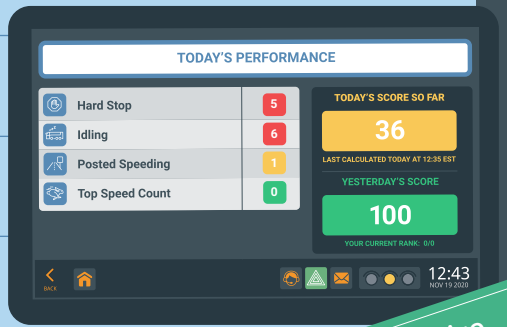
TODAY'S PERFORMANCE

| Hard Stop | 5 |
|---|---|
| Idling | 6 |
| Posted Speeding | 1 |
| Top Speed Count | 0 |

TODAY'S SCORE SO FAR

36

LAST CALCULATED TODAY AT 12:35 EST

YESTERDAY'S SCORE

100

YOUR CURRENT RANK: 0/0

BACK

12:43
NOV 19 2020